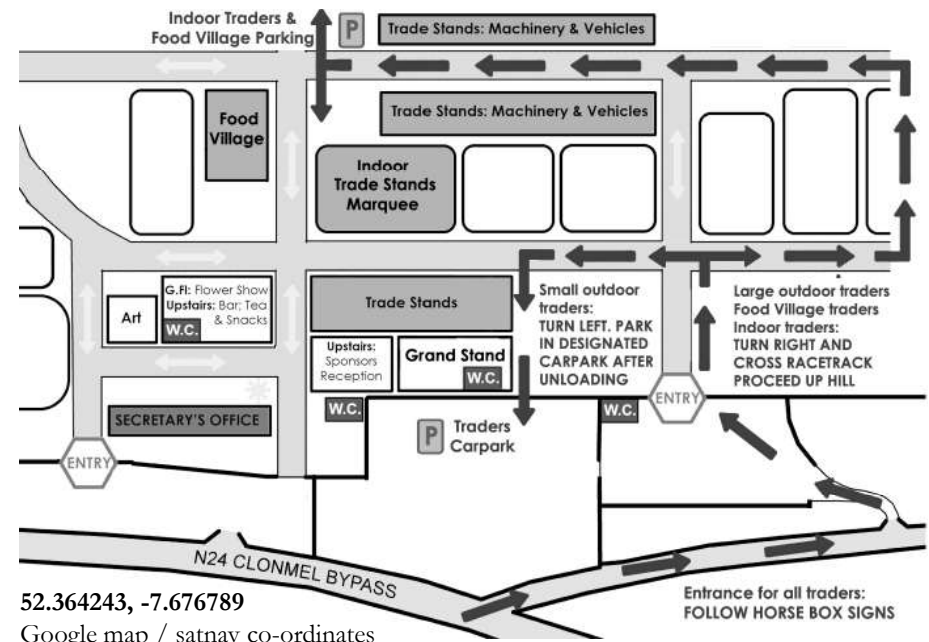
Indoor Traders & Food Village Parking

P

Trade Stands: Machinery & Vehicles

Trade Stands: Machinery & Vehicles

Food Village

Indoor Trade Stands Marquee

Art

G.Fl: Flower Show
Upstairs: Bar; Tea & Snacks

W.C.

Trade Stands

Upstairs: Sponsors Reception

Grand Stand

W.C.

W.C.

SECRETARY'S OFFICE

ENTRY

Small outdoor traders: TURN LEFT. PARK IN DESIGNATED CARPARK AFTER UNLOADING

Large outdoor traders
Food Village traders
Indoor traders:
TURN RIGHT AND CROSS RACETRACK PROCEED UP HILL

ENTRY

W.C.

P

Traders Carpark

N24 CLONMEL BYPASS

52.364243, -7.676789
Google map / satnav co-ordinates

Entrance for all traders:
FOLLOW HORSE BOX SIGNS